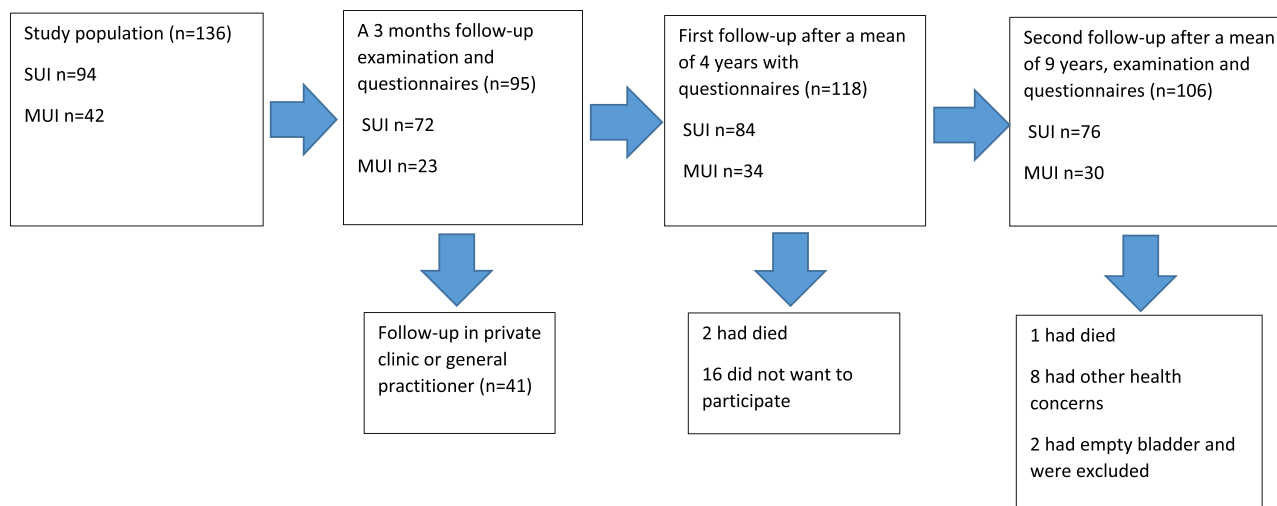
Study population (n=136)

SUI n=94

MUI n=42

A 3 months follow-up examination and questionnaires (n=95)

SUI n=72

MUI n=23

Follow-up in private clinic or general practitioner (n=41)

First follow-up after a mean of 4 years with questionnaires (n=118)

SUI n=84

MUI n=34

2 had died

16 did not want to participate

Second follow-up after a mean of 9 years, examination and questionnaires (n=106)

SUI n=76

MUI n=30

1 had died

8 had other health concerns

2 had empty bladder and were excluded